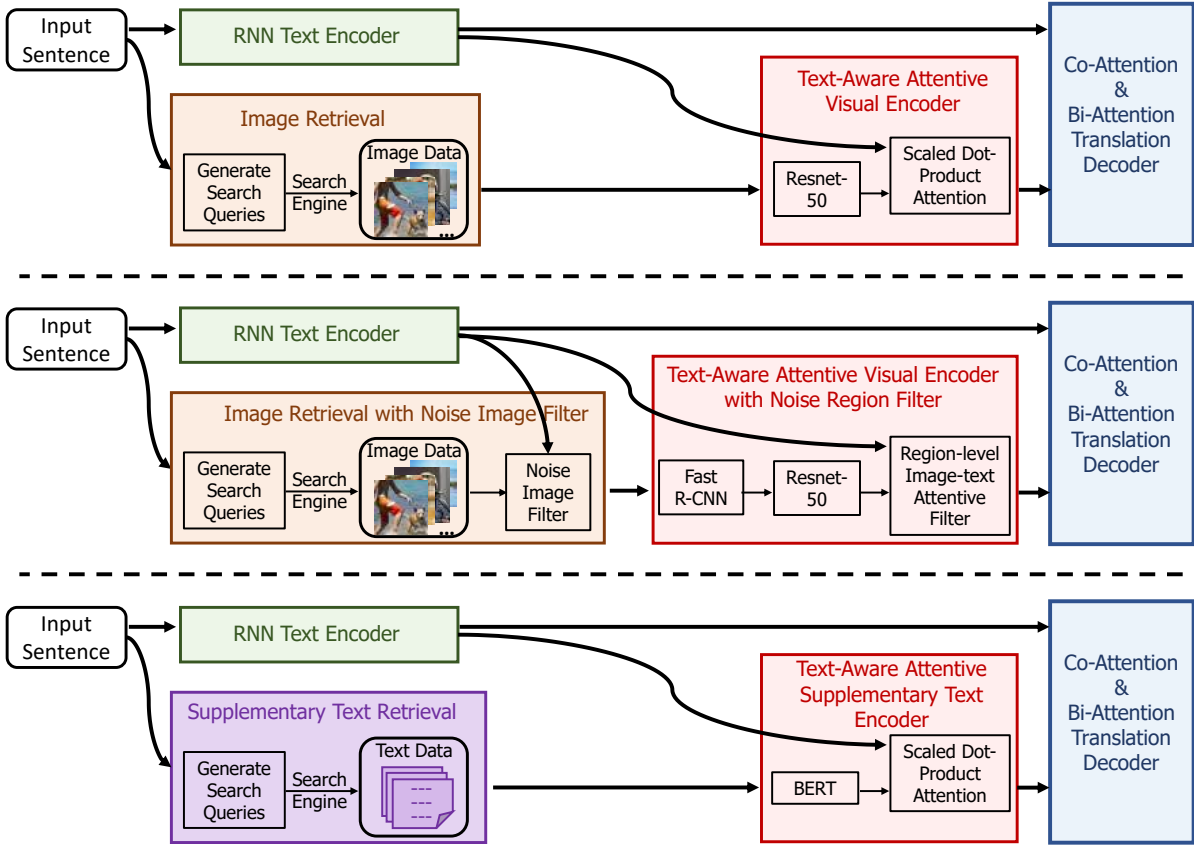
Input Sentence

RNN Text Encoder

Image Retrieval

Generate Search Queries

Search Engine

Image Data

Text-Aware Attentive Visual Encoder

Resnet-50

Scaled Dot-Product Attention

Co-Attention & Bi-Attention Translation Decoder

Input Sentence

RNN Text Encoder

Image Retrieval with Noise Image Filter

Generate Search Queries

Search Engine

Image Data

Noise Image Filter

Text-Aware Attentive Visual Encoder with Noise Region Filter

Fast R-CNN

Resnet-50

Region-level Image-text Attentive Filter

Co-Attention & Bi-Attention Translation Decoder

Input Sentence

RNN Text Encoder

Supplementary Text Retrieval

Generate Search Queries

Search Engine

Text Data

Text-Aware Attentive Supplementary Text Encoder

BERT

Scaled Dot-Product Attention

Co-Attention & Bi-Attention Translation Decoder